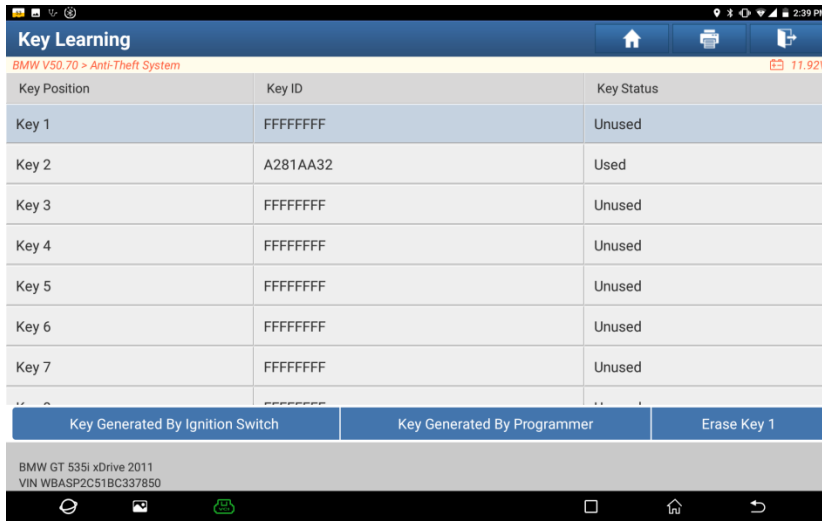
2:39 PM

Key Learning

BMW V50.70 > Anti-Theft System

11.92V

| Key Position | Key ID | Key Status |
|---|---|---|
| Key 1 | FFFFFFFF | Unused |
| Key 2 | A281AA32 | Used |
| Key 3 | FFFFFFFF | Unused |
| Key 4 | FFFFFFFF | Unused |
| Key 5 | FFFFFFFF | Unused |
| Key 6 | FFFFFFFF | Unused |
| Key 7 | FFFFFFFF | Unused |
| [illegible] | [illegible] | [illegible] |

Key Generated By Ignition Switch

Key Generated By Programmer

Erase Key 1

BMW GT 535i xDrive 2011
VIN WBASP2C51BC337850